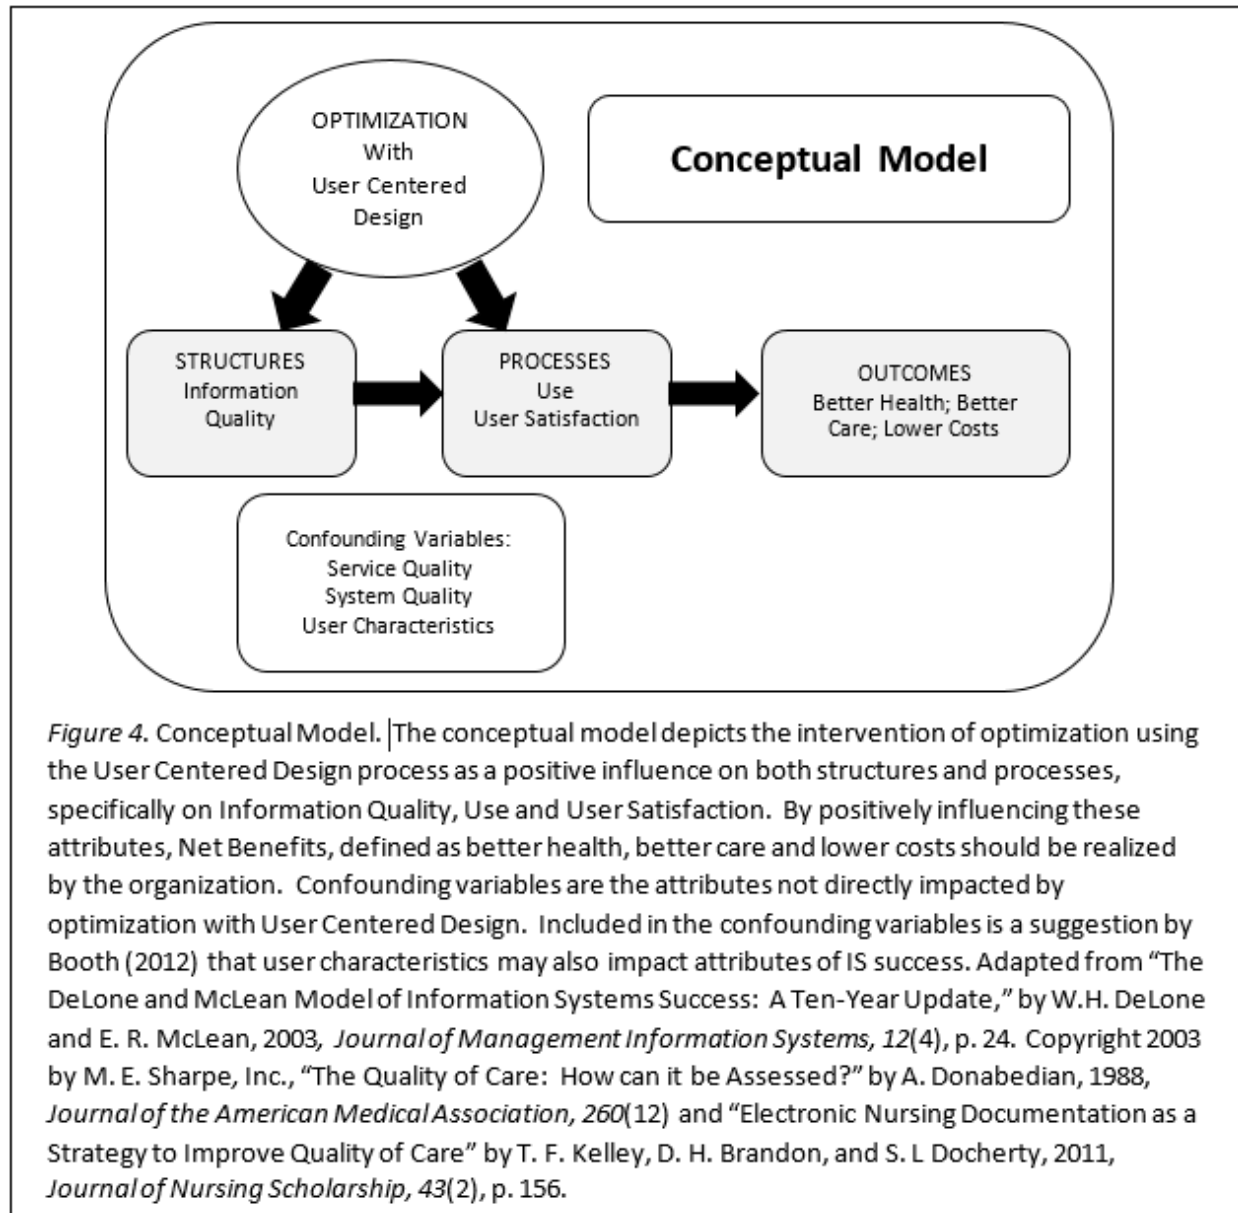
OPTIMIZATION
With
User Centered
Design

Conceptual Model

STRUCTURES
Information
Quality

PROCESSES
Use
User Satisfaction

OUTCOMES
Better Health; Better Care; Lower Costs

Confounding Variables:
Service Quality
System Quality
User Characteristics

Figure 4. Conceptual Model. The conceptual model depicts the intervention of optimization using the User Centered Design process as a positive influence on both structures and processes, specifically on Information Quality, Use and User Satisfaction. By positively influencing these attributes, Net Benefits, defined as better health, better care and lower costs should be realized by the organization. Confounding variables are the attributes not directly impacted by optimization with User Centered Design. Included in the confounding variables is a suggestion by Booth (2012) that user characteristics may also impact attributes of IS success. Adapted from "The DeLone and McLean Model of Information Systems Success: A Ten-Year Update," by W.H. DeLone and E. R. McLean, 2003, Journal of Management Information Systems, 12(4), p. 24. Copyright 2003 by M. E. Sharpe, Inc., "The Quality of Care: How can it be Assessed?" by A. Donabedian, 1988, Journal of the American Medical Association, 260(12) and "Electronic Nursing Documentation as a Strategy to Improve Quality of Care" by T. F. Kelley, D. H. Brandon, and S. L Docherty, 2011, Journal of Nursing Scholarship, 43(2), p. 156.